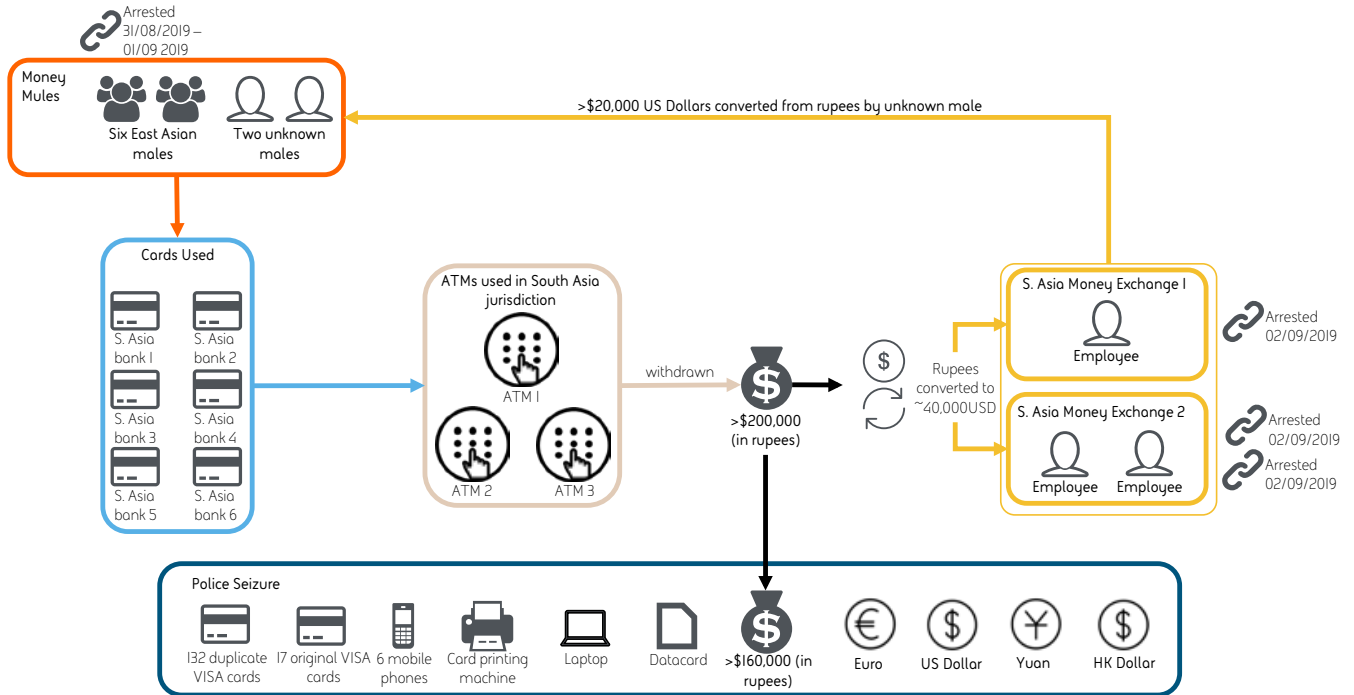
Arrested 31/08/2019 – 01/09 2019

Money Mules

Six East Asian males

Two unknown males

>$20,000 US Dollars converted from rupees by unknown male

Cards Used

S. Asia bank 1

S. Asia bank 2

S. Asia bank 3

S. Asia bank 4

S. Asia bank 5

S. Asia bank 6

ATMs used in South Asia jurisdiction

ATM 1

ATM 2

ATM 3

withdrawn

>$200,000 (in rupees)

Rupees converted to ~40,000USD

S. Asia Money Exchange 1

Employee

Arrested 02/09/2019

S. Asia Money Exchange 2

Employee

Employee

Arrested 02/09/2019

Arrested 02/09/2019

Police Seizure

132 duplicate VISA cards

17 original VISA cards

6 mobile phones

Card printing machine

Laptop

Datacard

>$160,000 (in rupees)

Euro

US Dollar

Yuan

HK Dollar